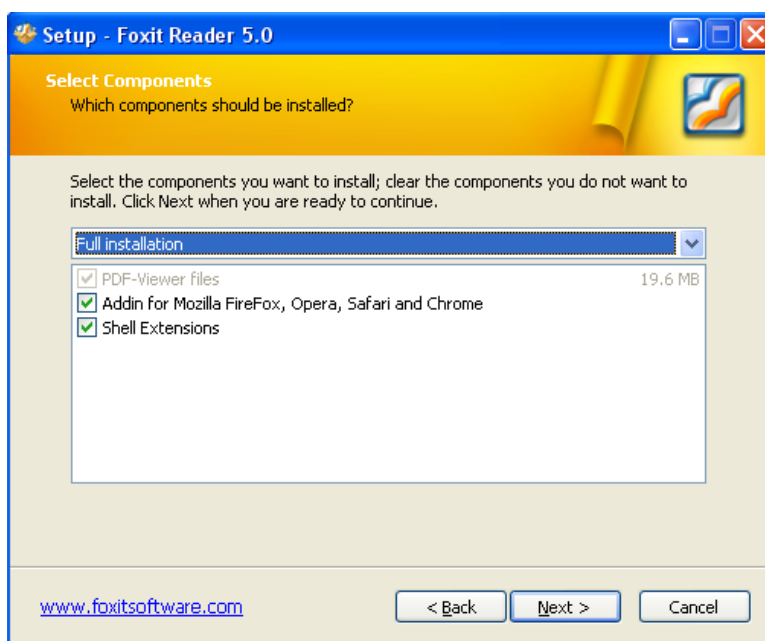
Setup - Foxit Reader 5.0

Select Components
Which components should be installed?

Select the components you want to install; clear the components you do not want to install. Click Next when you are ready to continue.

Full installation

PDF-Viewer files 19.6 MB
Addin for Mozilla FireFox, Opera, Safari and Chrome
Shell Extensions

www.foxitsoftware.com

< Back
Next >
Cancel